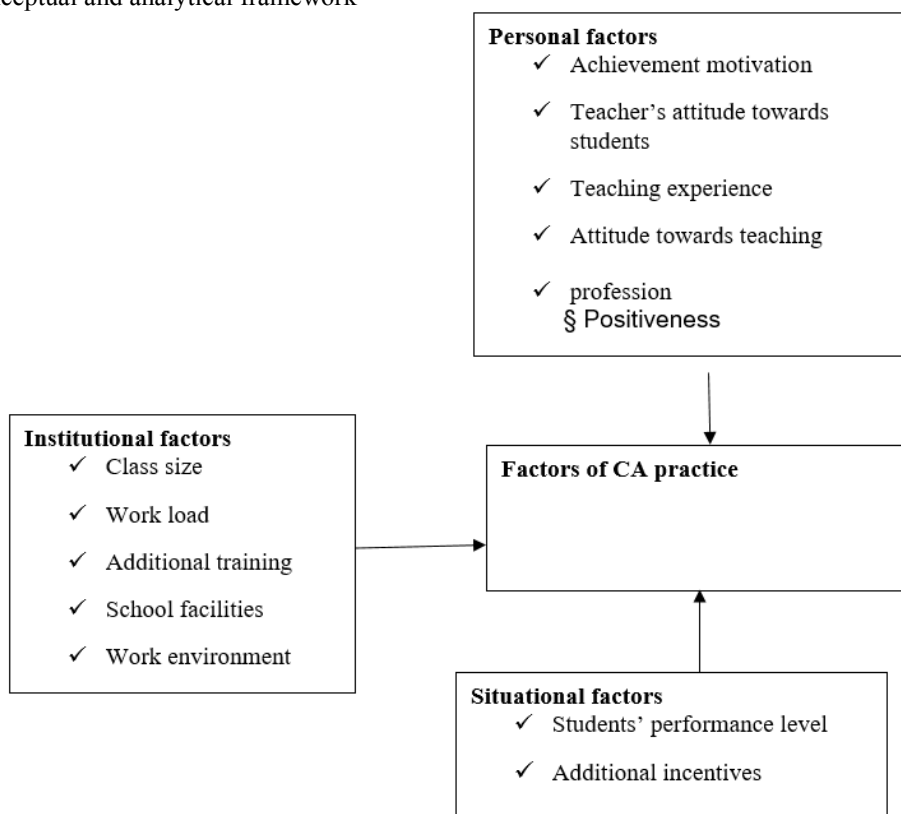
ceptual and analytical framework

**Personal factors**
✓ Achievement motivation
✓ Teacher's attitude towards students
✓ Teaching experience
✓ Attitude towards teaching
✓ profession
§ Positiveness

**Institutional factors**
✓ Class size
✓ Work load
✓ Additional training
✓ School facilities
✓ Work environment

**Factors of CA practice**

**Situational factors**
✓ Students' performance level
✓ Additional incentives